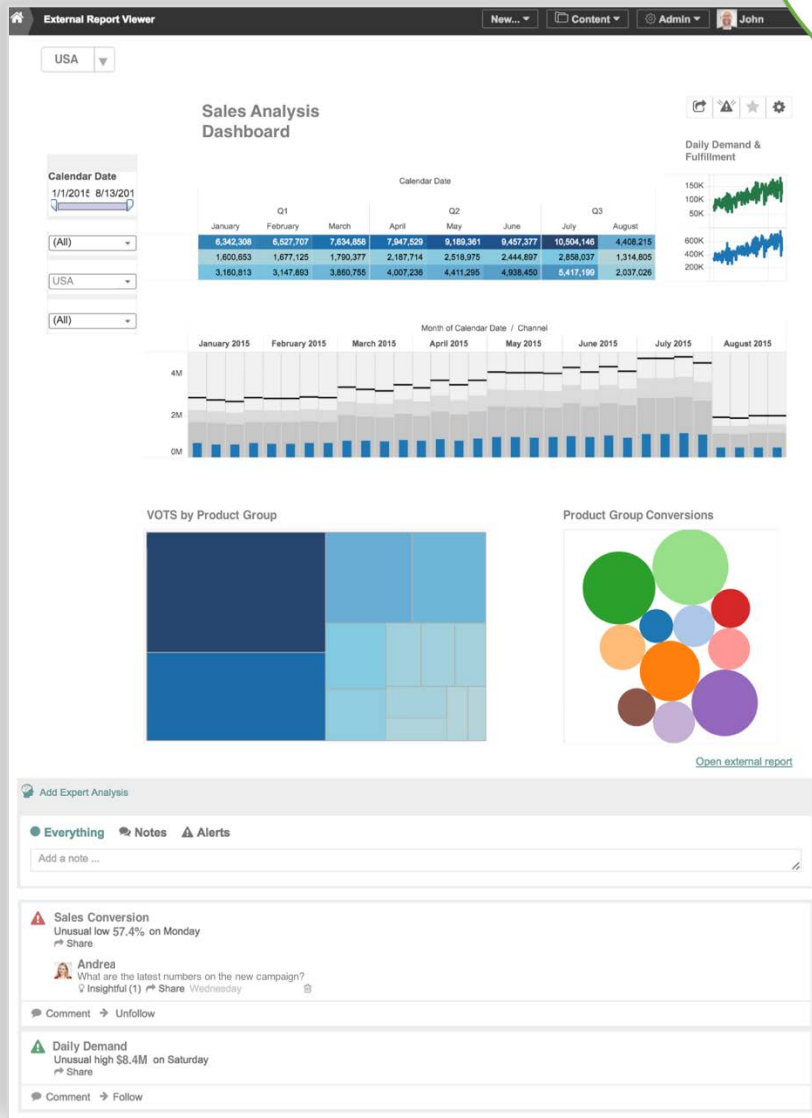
External Report Viewer
New... Content Admin John

USA

Sales Analysis Dashboard

Daily Demand & Fulfillment

Calendar Date
1/1/2015 8/13/201

Calendar Date

| | Q1 | | | Q2 | | | Q3 | |
|---|---|---|---|---|---|---|---|---|
| | January | February | March | April | May | June | July | August |
| | 6,342,308 | 6,527,707 | 7,634,858 | 7,947,529 | 9,189,361 | 9,457,377 | 10,504,146 | 4,408,215 |
| | 1,600,653 | 1,677,125 | 1,790,377 | 2,187,714 | 2,518,975 | 2,444,697 | 2,858,037 | 1,314,805 |
| | 3,160,813 | 3,147,893 | 3,860,755 | 4,007,236 | 4,411,295 | 4,938,450 | 5,417,199 | 2,037,026 |

150K
100K
50K
600K
400K
200K

(All)
USA
(All)

Month of Calendar Date / Channel
January 2015 February 2015 March 2015 April 2015 May 2015 June 2015 July 2015 August 2015
4M
2M
0M

VOTS by Product Group

Product Group Conversions

Open external report

Add Expert Analysis

Everything Notes Alerts

Add a note ...

Sales Conversion
Unusual low 57.4% on Monday
Share

Andrea
What are the latest numbers on the new campaign?
Insightful (1) Share Wednesday

Comment Unfollow

Daily Demand
Unusual high $8.4M on Saturday
Share

Comment Follow